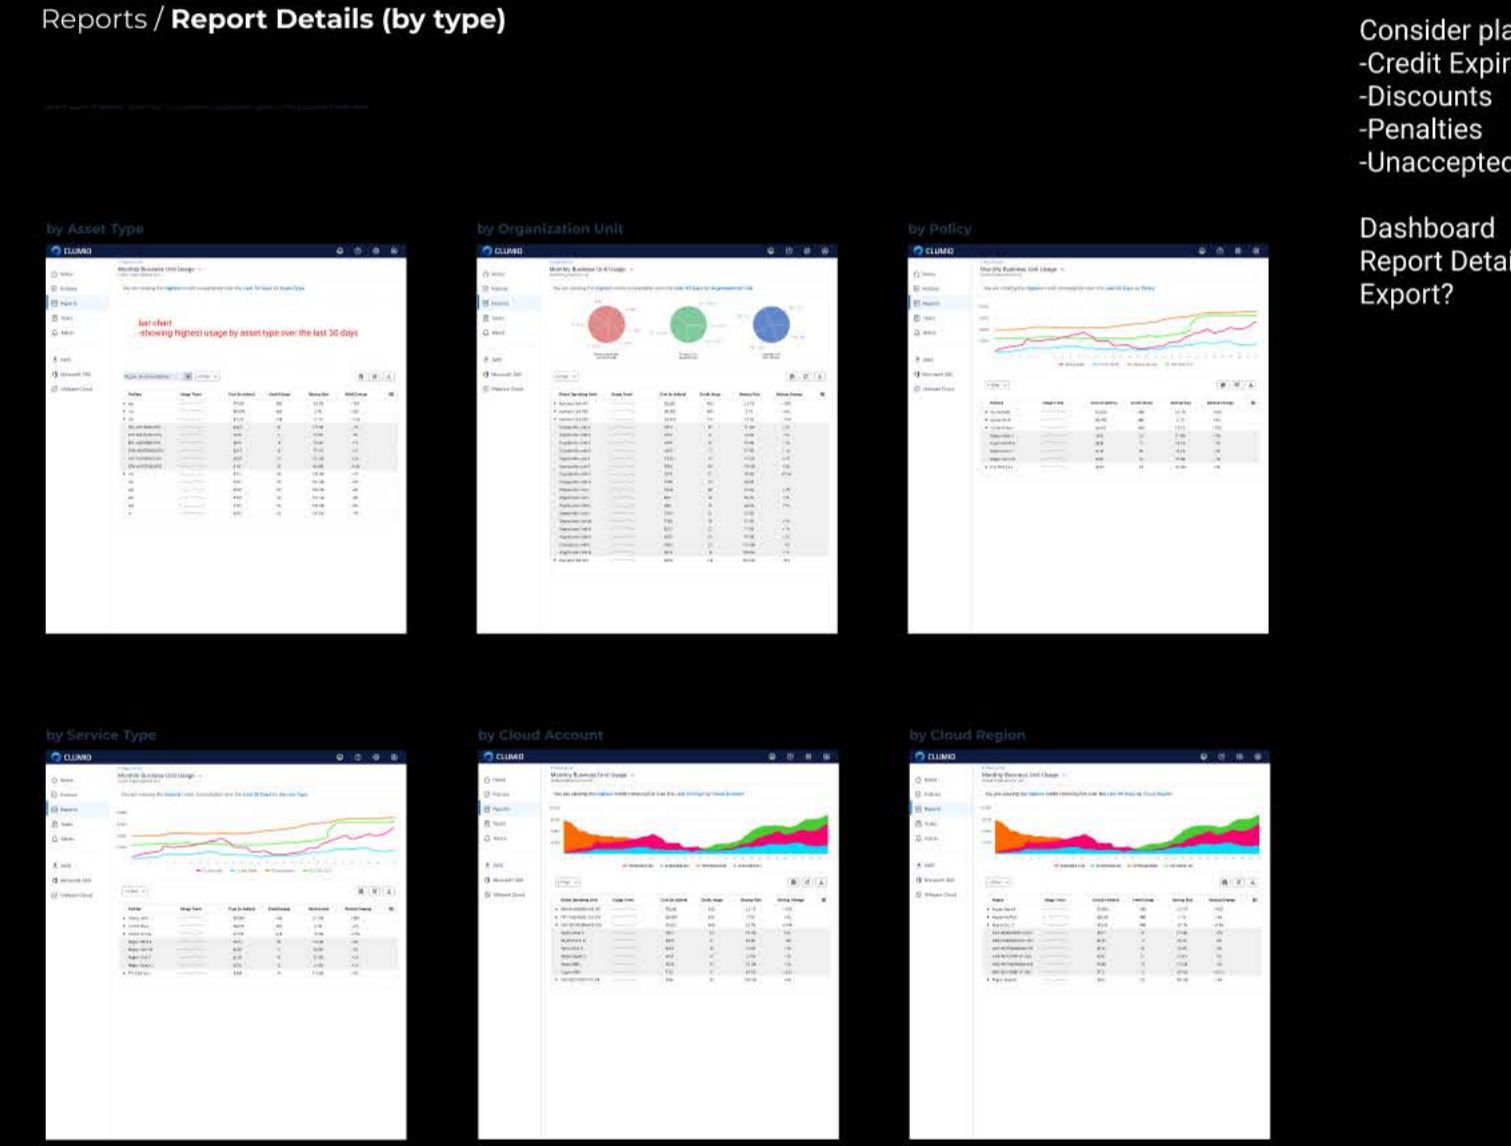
Reports / **Report Details (by type)**

by Asset Type

CLUMIO

Monthly Business Unit Usage

bar chart
-showing highest usage by asset type over the last 30 days

by Organization Unit

CLUMIO

Monthly Business Unit Usage

by Policy

CLUMIO

Monthly Business Unit Usage

by Service Type

CLUMIO

Monthly Business Unit Usage

by Cloud Account

CLUMIO

Monthly Business Unit Usage

by Cloud Region

CLUMIO

Monthly Business Unit Usage

Consider pla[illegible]
-Credit Expir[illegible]
-Discounts
-Penalties
-Unaccepted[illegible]

Dashboard
Report Detai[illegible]
Export?